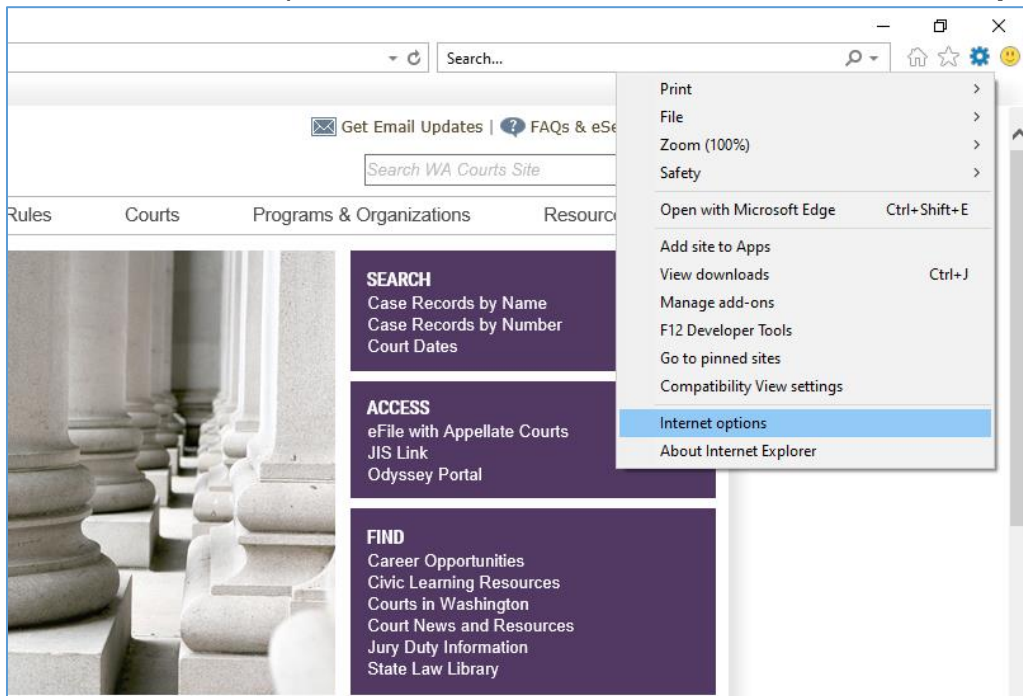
Search...

Get Email Updates | FAQs & eSe

Search WA Courts Site

Rules Courts Programs & Organizations Resourc

SEARCH
Case Records by Name
Case Records by Number
Court Dates

ACCESS
eFile with Appellate Courts
JIS Link
Odyssey Portal

FIND
Career Opportunities
Civic Learning Resources
Courts in Washington
Court News and Resources
Jury Duty Information
State Law Library

Print
File
Zoom (100%)
Safety
Open with Microsoft Edge Ctrl+Shift+E
Add site to Apps
View downloads Ctrl+J
Manage add-ons
F12 Developer Tools
Go to pinned sites
Compatibility View settings
Internet options
About Internet Explorer